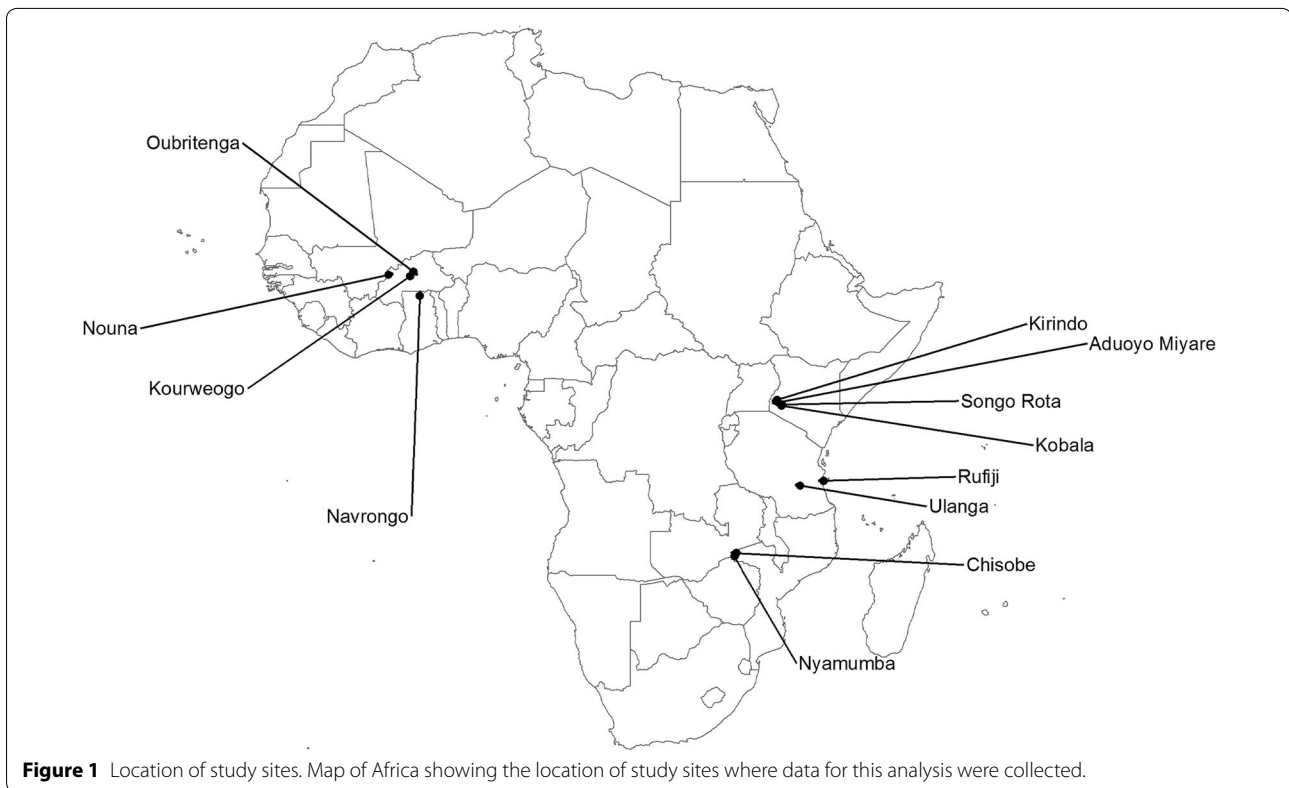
Oubritenga

Nouna

Kourweogo

Navrongo

Kirindo

Aduoyo Miyare

Songo Rota

Kobala

Rufiji

Ulanga

Chisobe

Nyamumba

**Figure 1** Location of study sites. Map of Africa showing the location of study sites where data for this analysis were collected.